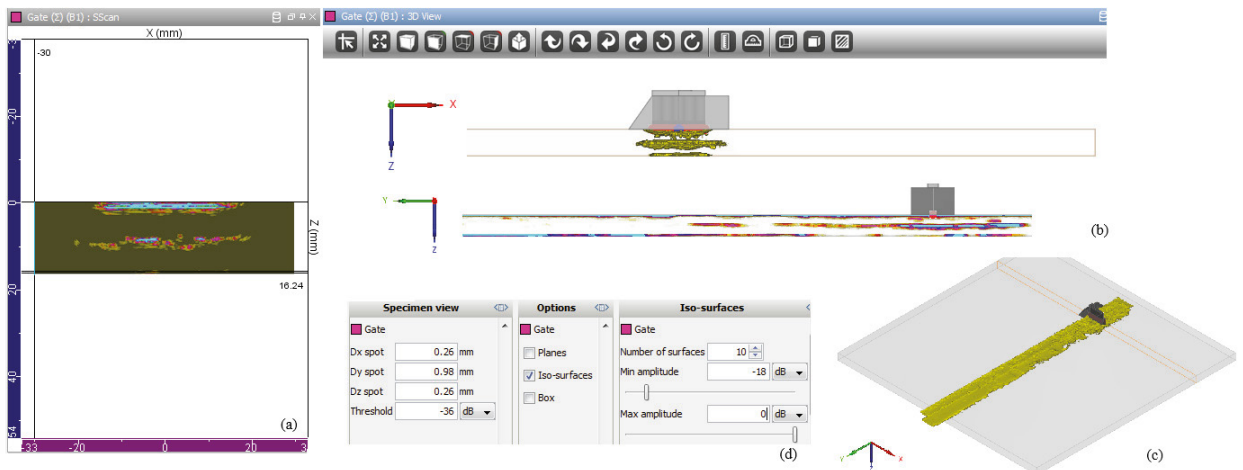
Gate (Σ) (B1) : SScan

X (mm)

-30

20

0

20

40

54

16.24

Z (mm)

(a)

-33 -20 0 20 3

Gate (Σ) (B1) : 3D View

X

Z

Y

Z

(b)

Specimen view

Gate

Dx spot 0.26 mm

Dy spot 0.98 mm

Dz spot 0.26 mm

Threshold -36 dB

Options

Gate

Planes

Iso-surfaces

Box

Iso-surfaces

Gate

Number of surfaces 10

Min amplitude -18 dB

Max amplitude 0 dB

(d)

(c)